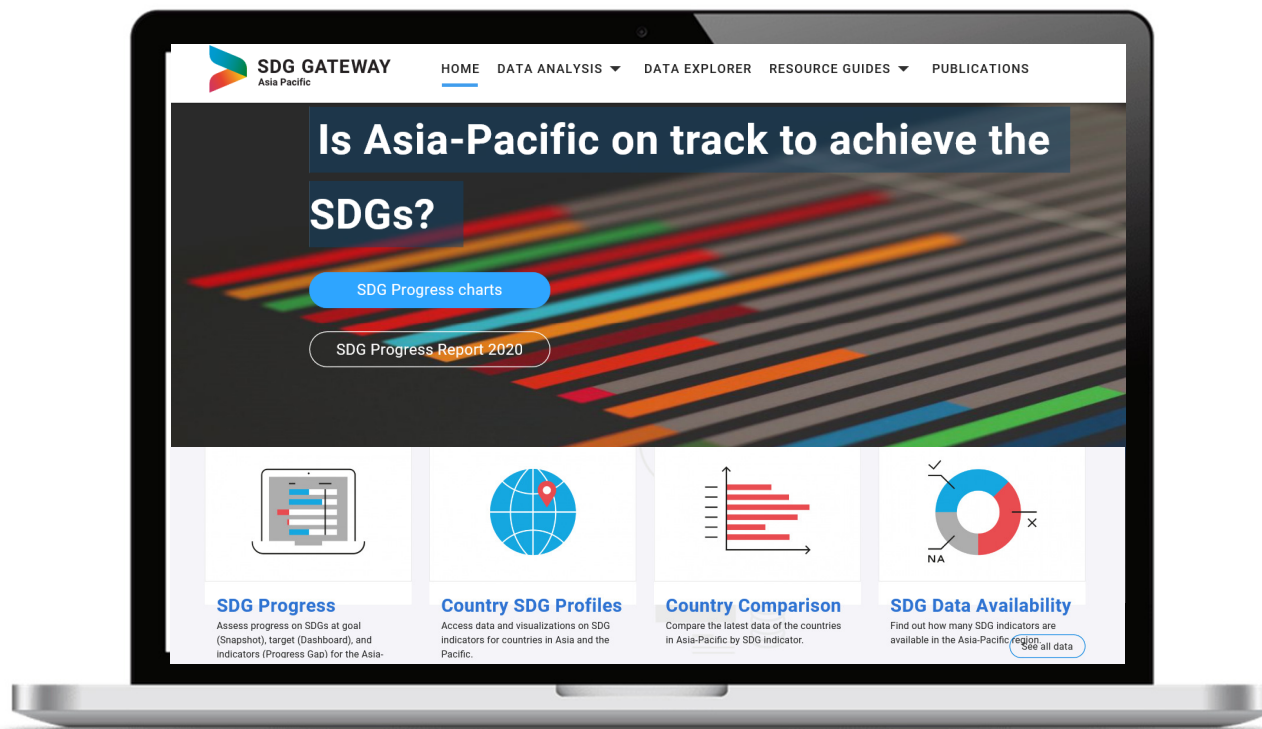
SDG GATEWAY
Asia Pacific

HOME DATA ANALYSIS DATA EXPLORER RESOURCE GUIDES PUBLICATIONS

Is Asia-Pacific on track to achieve the SDGs?

SDG Progress charts

SDG Progress Report 2020

NA

SDG Progress
Assess progress on SDGs at goal (Snapshot), target (Dashboard), and indicators (Progress Gap) for the Asia-

Country SDG Profiles
Access data and visualizations on SDG indicators for countries in Asia and the Pacific.

Country Comparison
Compare the latest data of the countries in Asia-Pacific by SDG indicator.

SDG Data Availability
Find out how many SDG indicators are available in the Asia-Pacific region.

See all data